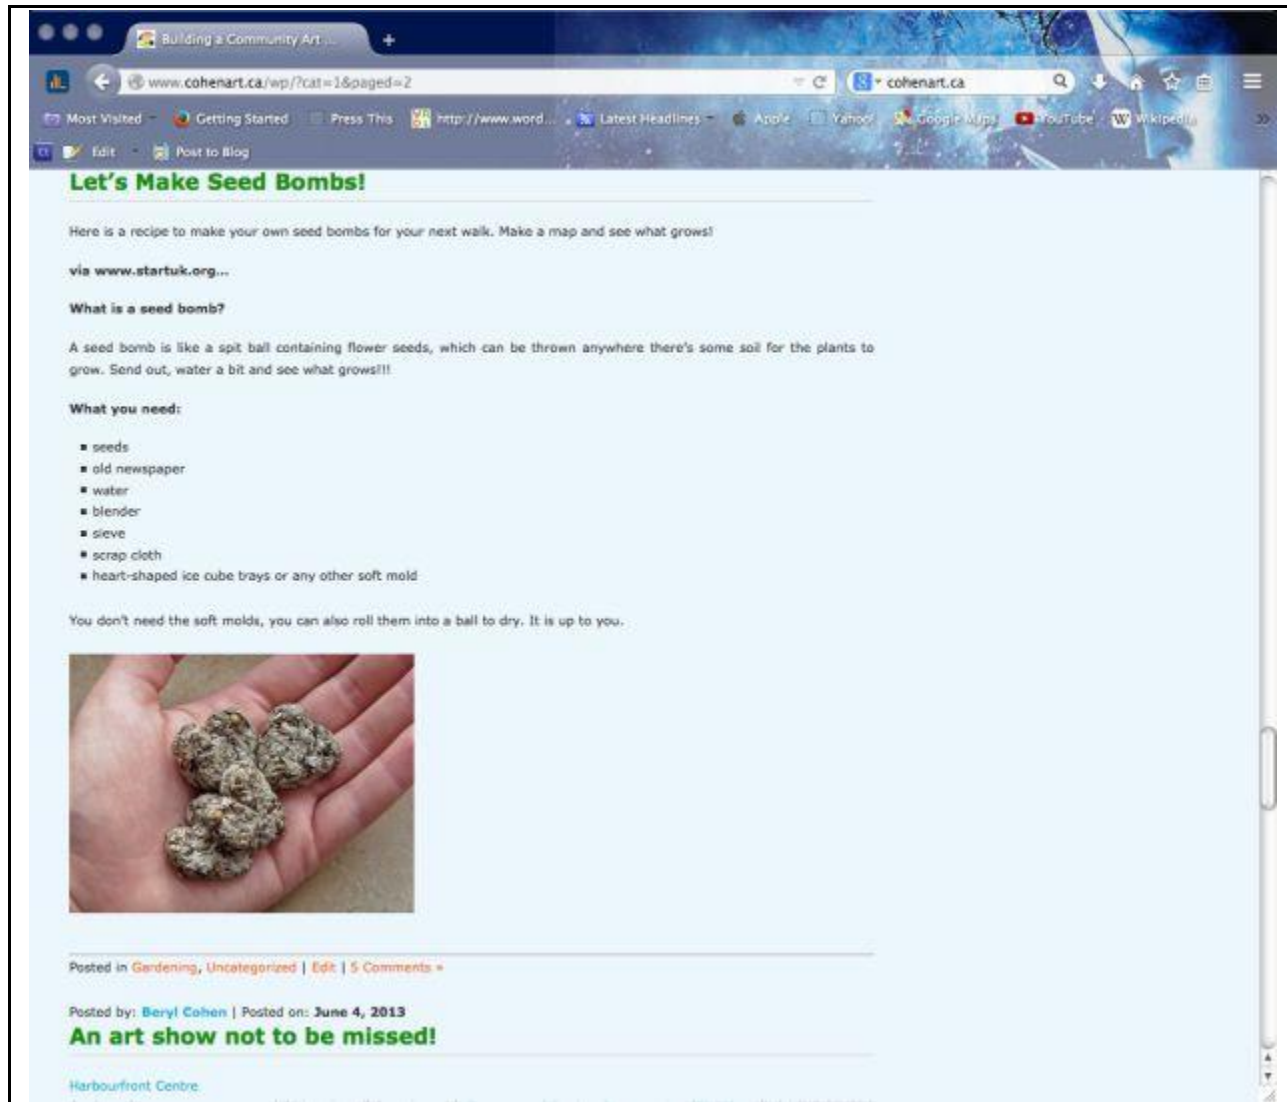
Building a Community Art ...

www.cohenart.ca/wp/?cat=1&paged=2

cohenart.ca

Most Visited   Getting Started   Press This   http://www.word...   Latest Headlines   Apple   Yahoo!   Google Maps   YouTube   Wikipedia

Edit   Post to Blog

Let's Make Seed Bombs!

Here is a recipe to make your own seed bombs for your next walk. Make a map and see what grows!

via www.startuk.org...

What is a seed bomb?

A seed bomb is like a spit ball containing flower seeds, which can be thrown anywhere there's some soil for the plants to grow. Send out, water a bit and see what grows!!!

What you need:

- seeds
- old newspaper
- water
- blender
- sieve
- scrap cloth
- heart-shaped ice cube trays or any other soft mold

You don't need the soft molds, you can also roll them into a ball to dry. It is up to you.

Posted in Gardening, Uncategorized | Edit | 5 Comments »

Posted by: Beryl Cohen | Posted on: June 4, 2013

An art show not to be missed!

Harbourfront Centre